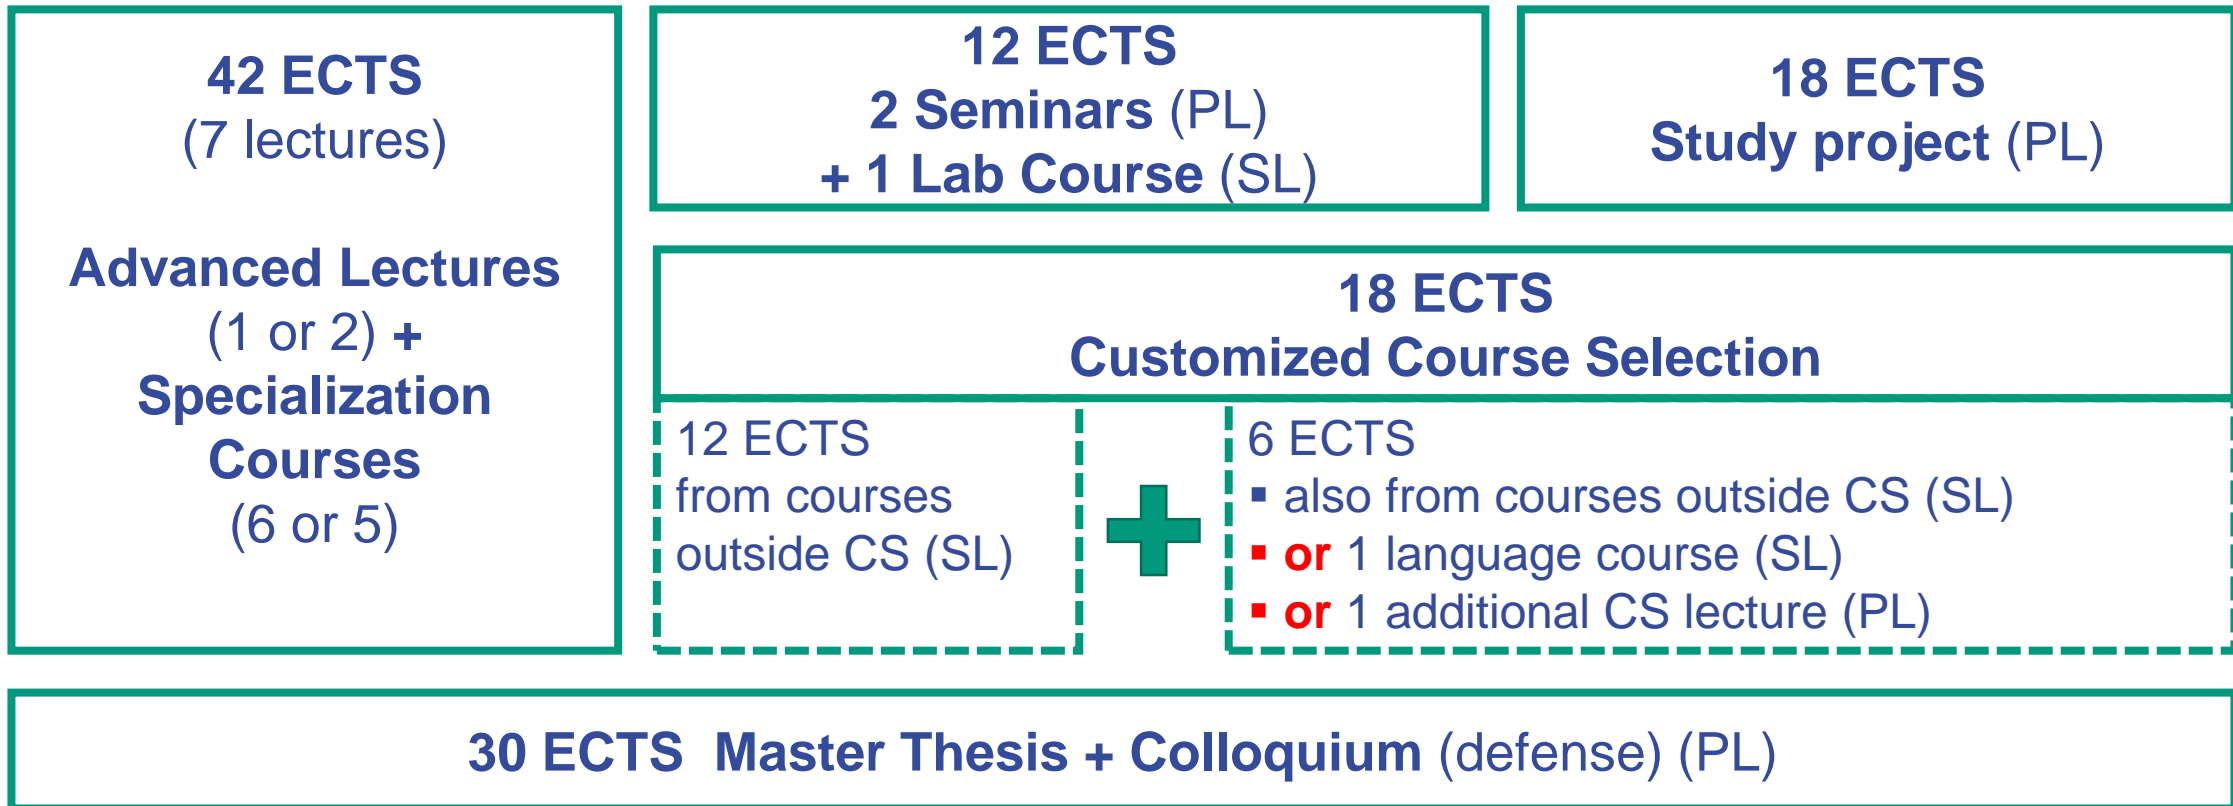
42 ECTS
(7 lectures)

Advanced Lectures
(1 or 2) +
Specialization
Courses
(6 or 5)

12 ECTS
2 Seminars (PL)
+ 1 Lab Course (SL)

18 ECTS
Study project (PL)

18 ECTS
Customized Course Selection

12 ECTS
from courses
outside CS (SL)

6 ECTS
▪ also from courses outside CS (SL)
▪ or 1 language course (SL)
▪ or 1 additional CS lecture (PL)

30 ECTS Master Thesis + Colloquium (defense) (PL)